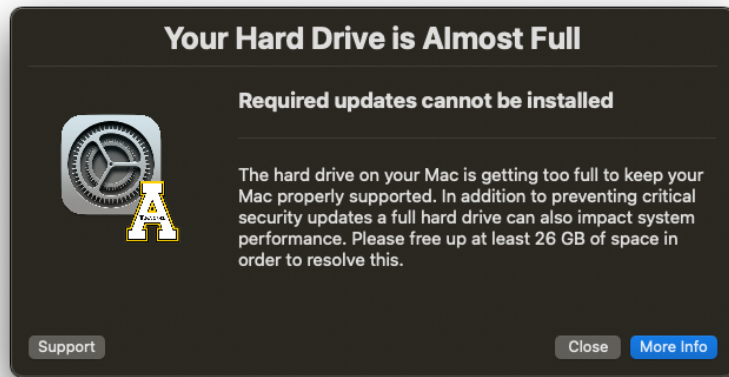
Your Hard Drive is Almost Full

Required updates cannot be installed

The hard drive on your Mac is getting too full to keep your Mac properly supported. In addition to preventing critical security updates a full hard drive can also impact system performance. Please free up at least 26 GB of space in order to resolve this.

Support

Close

More Info